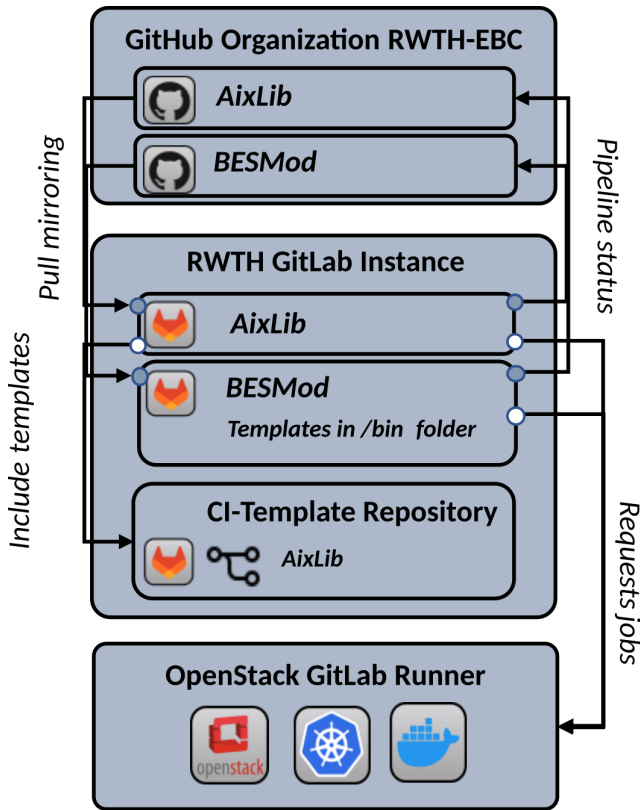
GitHub Organization RWTH-EBC

AixLib

BESMod

Pull mirroring

Pipeline status

RWTH GitLab Instance

AixLib

BESMod

Templates in /bin folder

Include templates

CI-Template Repository

AixLib

Requests jobs

OpenStack GitLab Runner

openstack